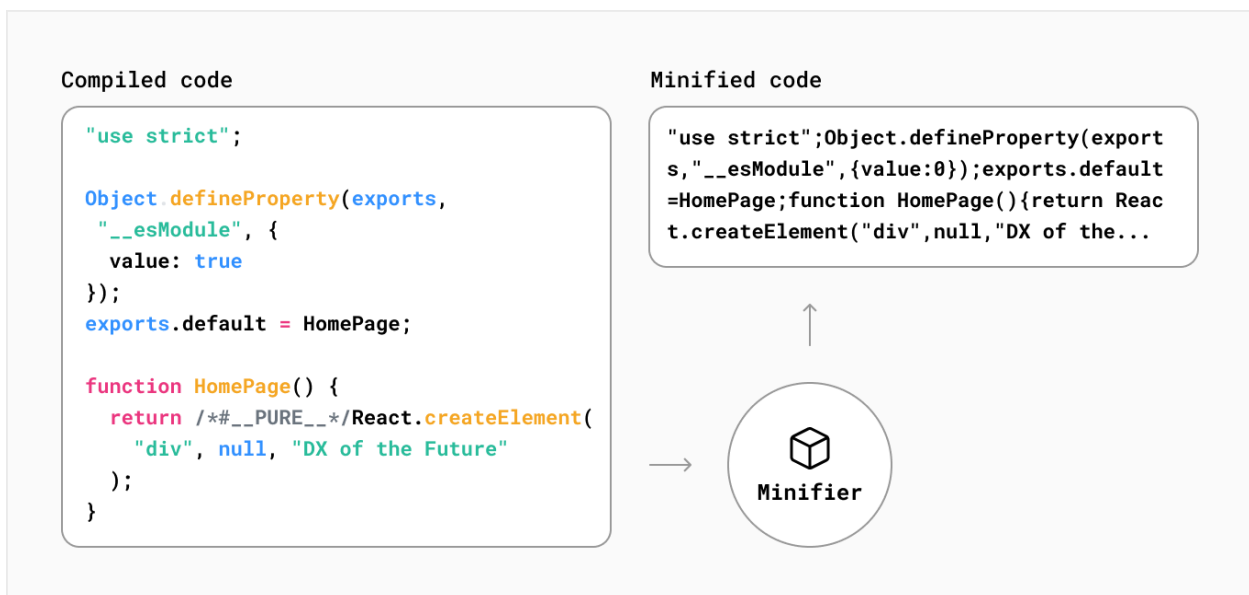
Compiled code

"use strict";

Object.defineProperty(exports,
 "__esModule", {
  value: true
});
exports.default = HomePage;

function HomePage() {
  return /*#__PURE__*/React.createElement(
    "div", null, "DX of the Future"
  );
}

Minified code

"use strict";Object.defineProperty(exports,"__esModule",{value:0});exports.default=HomePage;function HomePage(){return React.createElement("div",null,"DX of the...

Minifier